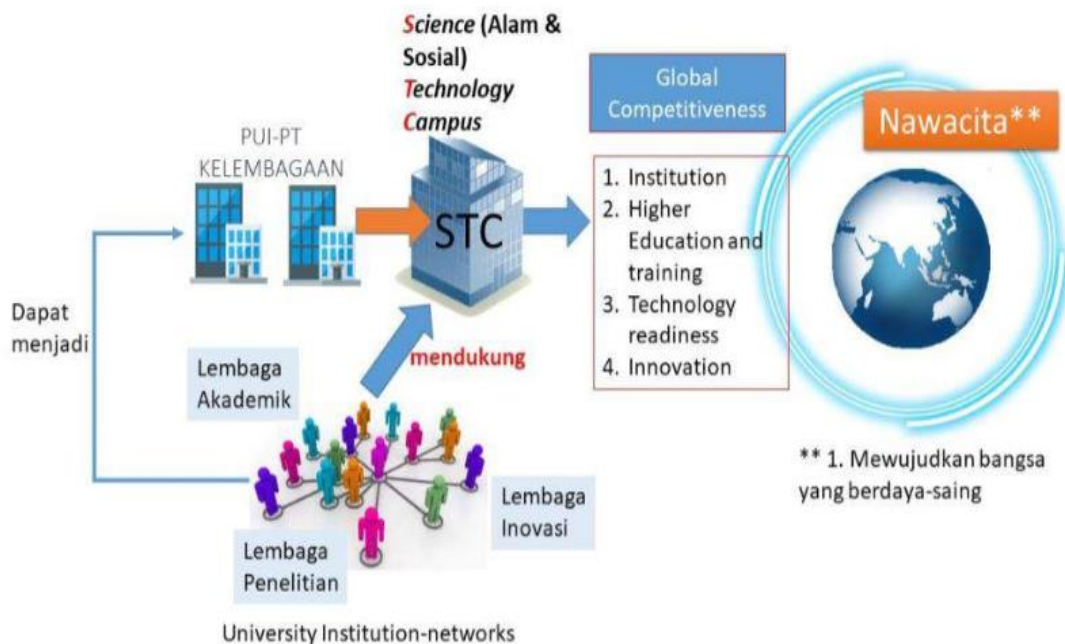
Science (Alam & Sosial)
Technology
Campus

Global Competitiveness

Nawacita**

PUI-PT
KELEMBAGAAN

STC

1. Institution
2. Higher Education and training
3. Technology readiness
4. Innovation

Dapat menjadi

Lembaga Akademik

mendukung

Lembaga Inovasi

Lembaga Penelitian

** 1. Mewujudkan bangsa yang berdaya-saing

University Institution-networks